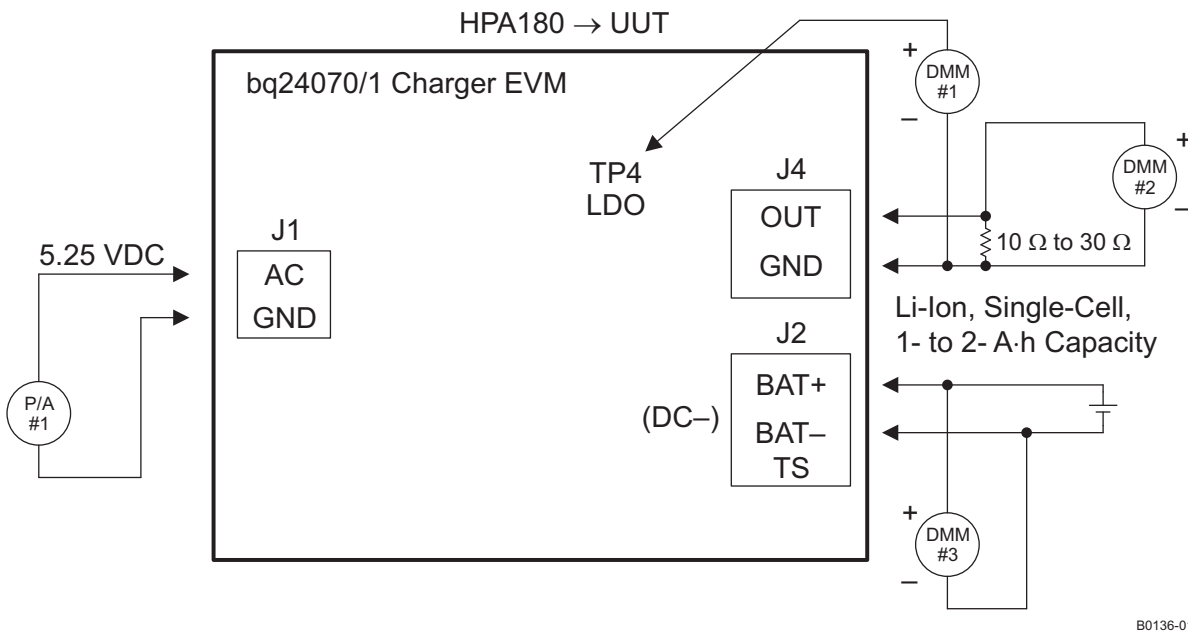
HPA180 → UUT

bq24070/1 Charger EVM

+
DMM
#1
–

+
DMM
#2
–

TP4
LDO

J4
OUT
GND

$10\ \Omega$ to $30\ \Omega$

J1
AC
GND

5.25 VDC

Li-Ion, Single-Cell,
1- to 2- A·h Capacity

J2
BAT+
(DC–)
BAT–
TS

P/A
#1

+
DMM
#3
–

B0136-0